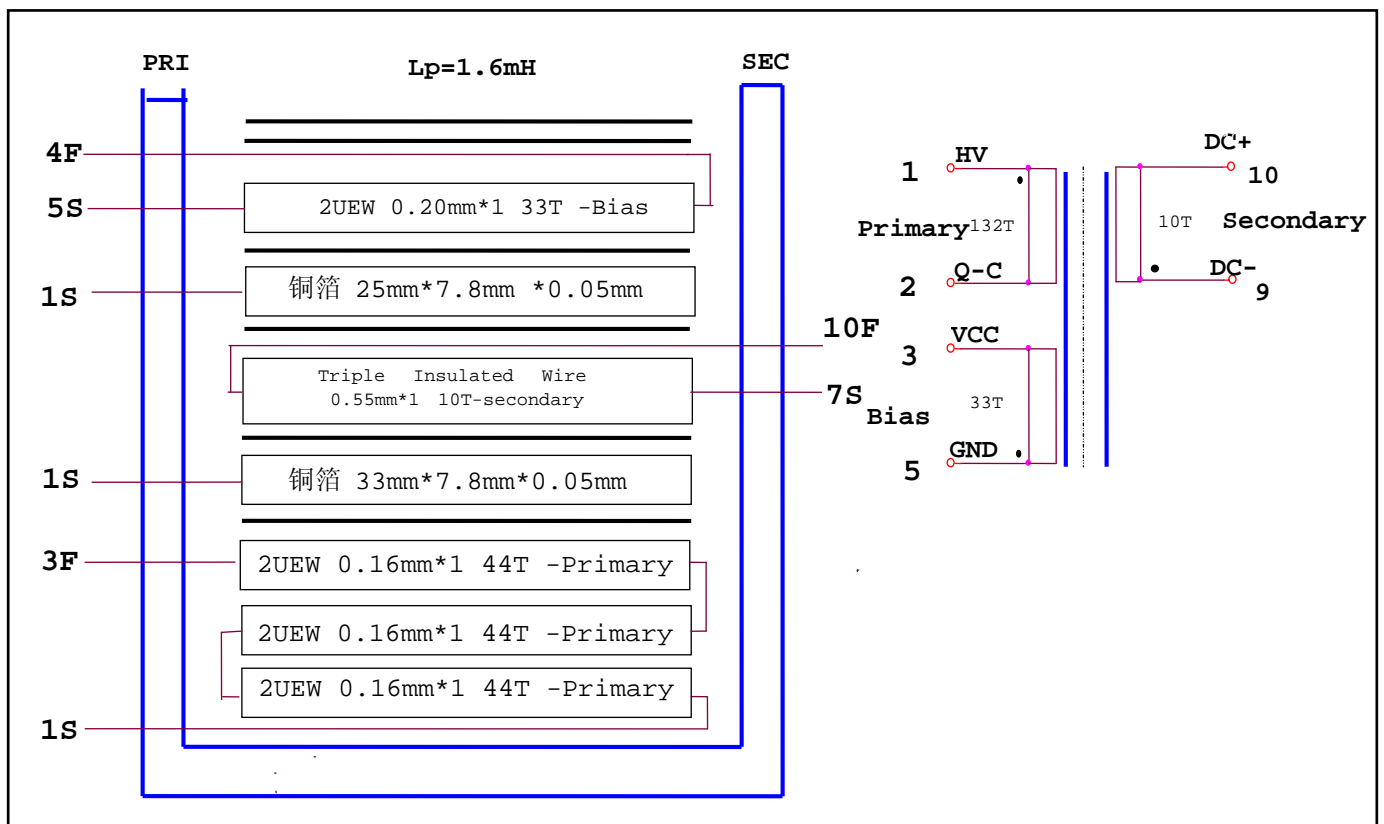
PRI

Lp=1.6mH

SEC

4F

5S

2UEW 0.20mm*1 33T -Bias

1S

铜箔 25mm*7.8mm *0.05mm

10F

Triple Insulated Wire
0.55mm*1 10T-secondary

7S

1S

铜箔 33mm*7.8mm*0.05mm

3F

2UEW 0.16mm*1 44T -Primary

2UEW 0.16mm*1 44T -Primary

2UEW 0.16mm*1 44T -Primary

1S

1 HV

Primary 132T

2 Q-C

3 VCC

Bias 33T

5 GND

DC+ 10

10T Secondary

DC- 9